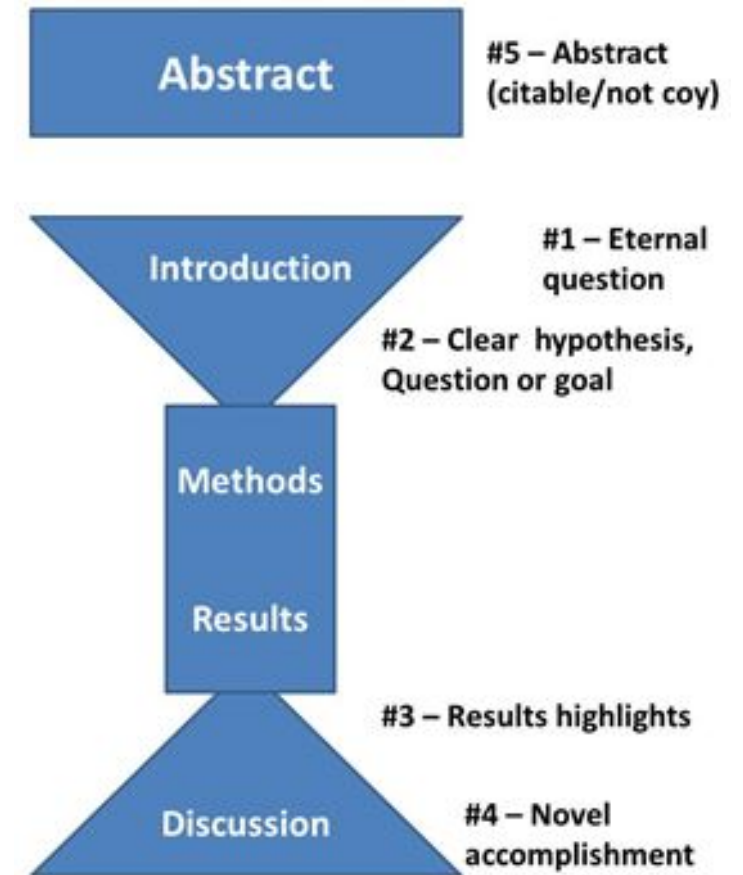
Abstract

#5 – Abstract (citable/not coy)

Introduction

#1 – Eternal question

#2 – Clear hypothesis, Question or goal

Methods

Results

#3 – Results highlights

Discussion

#4 – Novel accomplishment